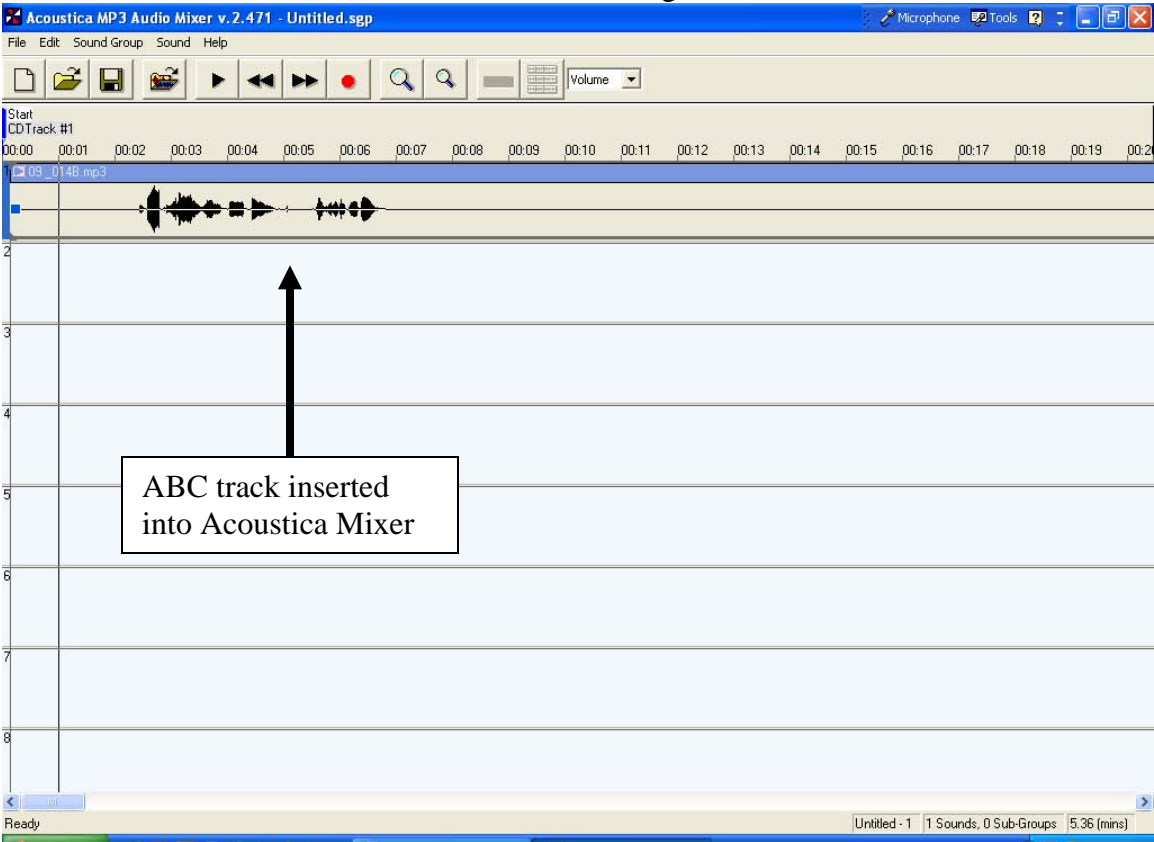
Acoustica MP3 Audio Mixer v.2.471 - Untitled.sgp
Microphone Tools

File Edit Sound Group Sound Help

Volume

Start
CDTrack #1

00:00 00:01 00:02 00:03 00:04 00:05 00:06 00:07 00:08 00:09 00:10 00:11 00:12 00:13 00:14 00:15 00:16 00:17 00:18 00:19 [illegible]

1 09 _014B.mp3

2

3

4

ABC track inserted into Acoustica Mixer

5

6

7

8

Ready

Untitled - 1 1 Sounds, 0 Sub-Groups 5.36 (mins)